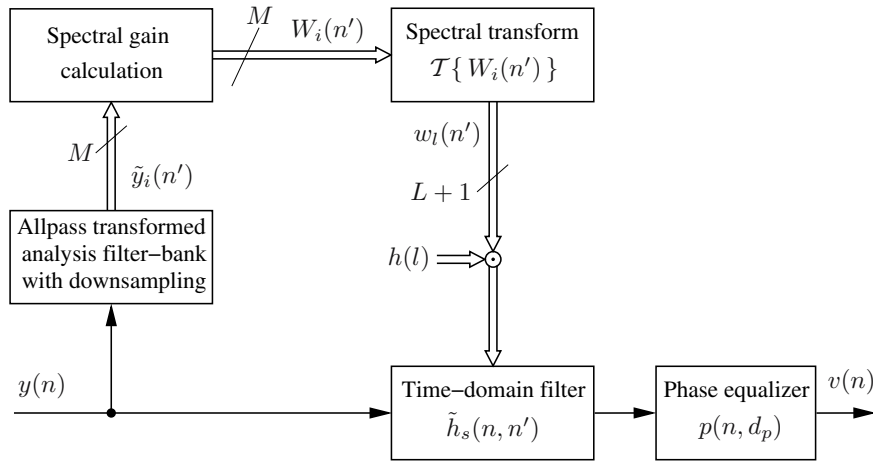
Spectral gain calculation

$M$

$W_i(n')$

Spectral transform $\mathcal{T}\{\, W_i(n') \,\}$

$M$

$\tilde{y}_i(n')$

$w_l(n')$

$L+1$

Allpass transformed analysis filter−bank with downsampling

$h(l)$

$y(n)$

Time−domain filter $\tilde{h}_s(n, n')$

Phase equalizer $p(n, d_p)$

$v(n)$